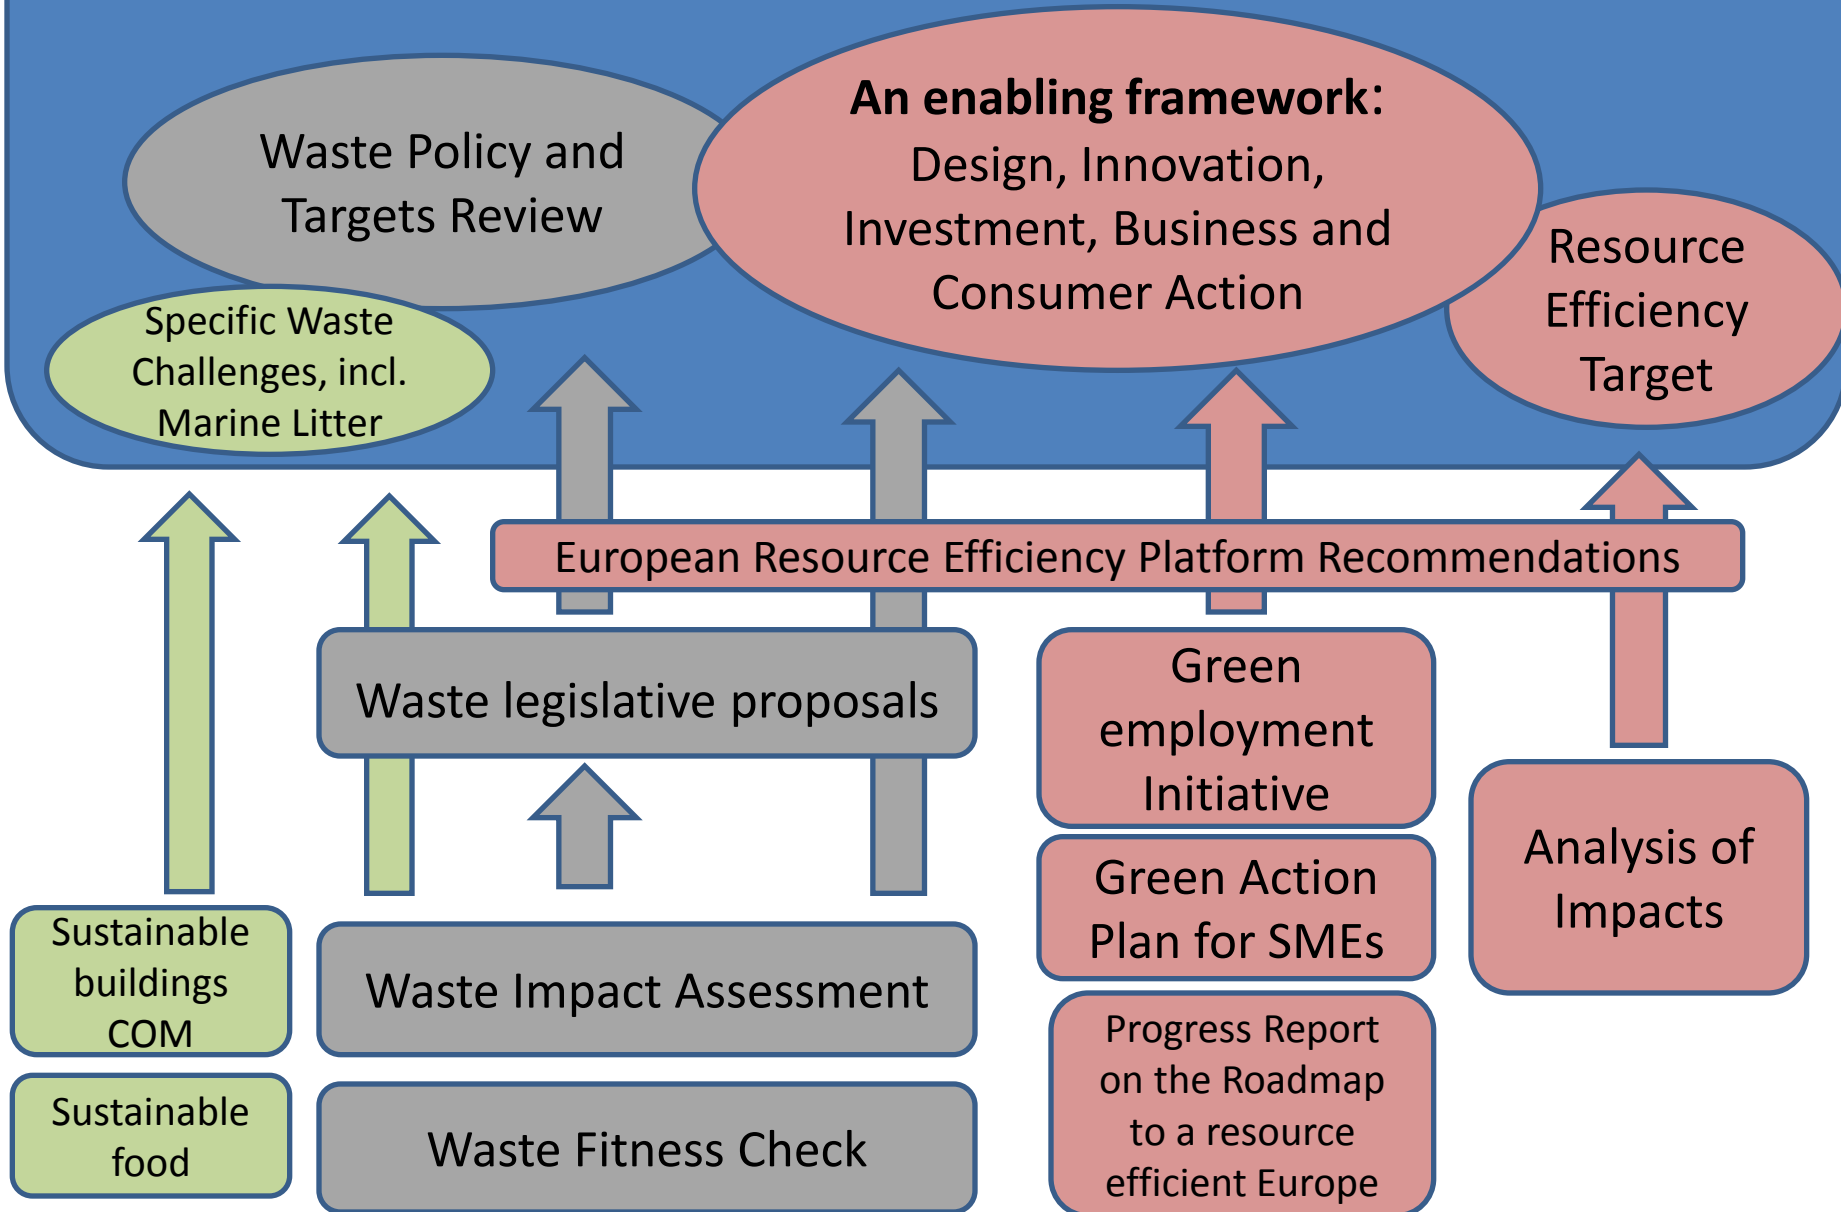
Waste Policy and Targets Review

**An enabling framework:** Design, Innovation, Investment, Business and Consumer Action

Resource Efficiency Target

Specific Waste Challenges, incl. Marine Litter

European Resource Efficiency Platform Recommendations

Waste legislative proposals

Green employment Initiative

Green Action Plan for SMEs

Analysis of Impacts

Sustainable buildings COM

Sustainable food

Waste Impact Assessment

Waste Fitness Check

Progress Report on the Roadmap to a resource efficient Europe